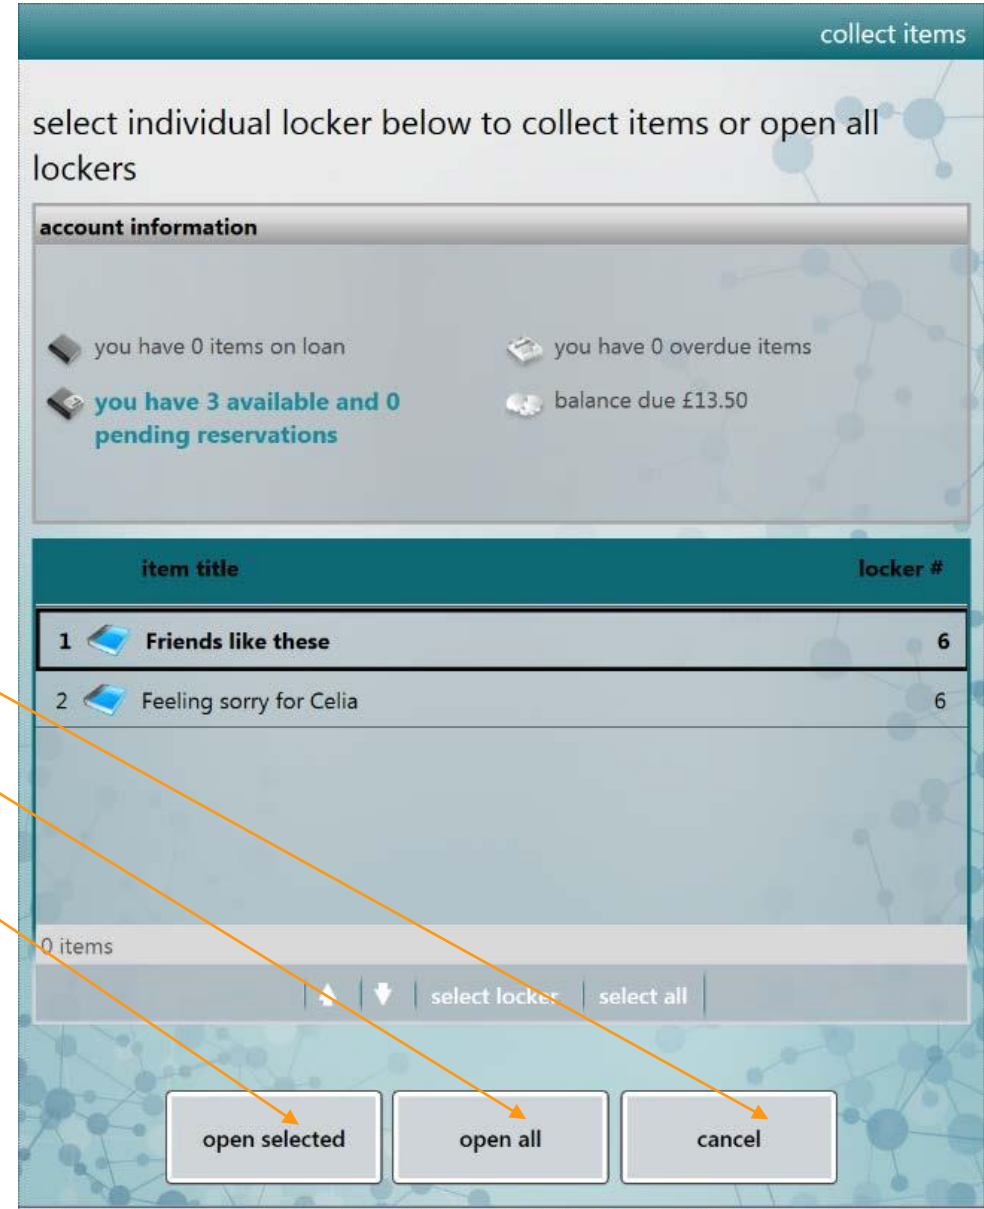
collect items

select individual locker below to collect items or open all lockers

account information

you have 0 items on loan

you have 0 overdue items

you have 3 available and 0 pending reservations

balance due £13.50

| | item title | locker # |
|---|---|---|
| 1 | Friends like these | 6 |
| 2 | Feeling sorry for Celia | 6 |

0 items

select locker | select all

open selected

open all

cancel